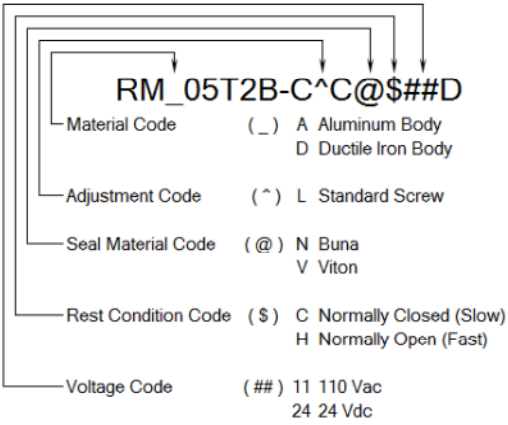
RM_05T2B-C^C@$##D

Material Code ( _ ) A Aluminum Body
D Ductile Iron Body

Adjustment Code ( ^ ) L Standard Screw

Seal Material Code ( @ ) N Buna
V Viton

Rest Condition Code ( $ ) C Normally Closed (Slow)
H Normally Open (Fast)

Voltage Code ( ## ) 11 110 Vac
24 24 Vdc